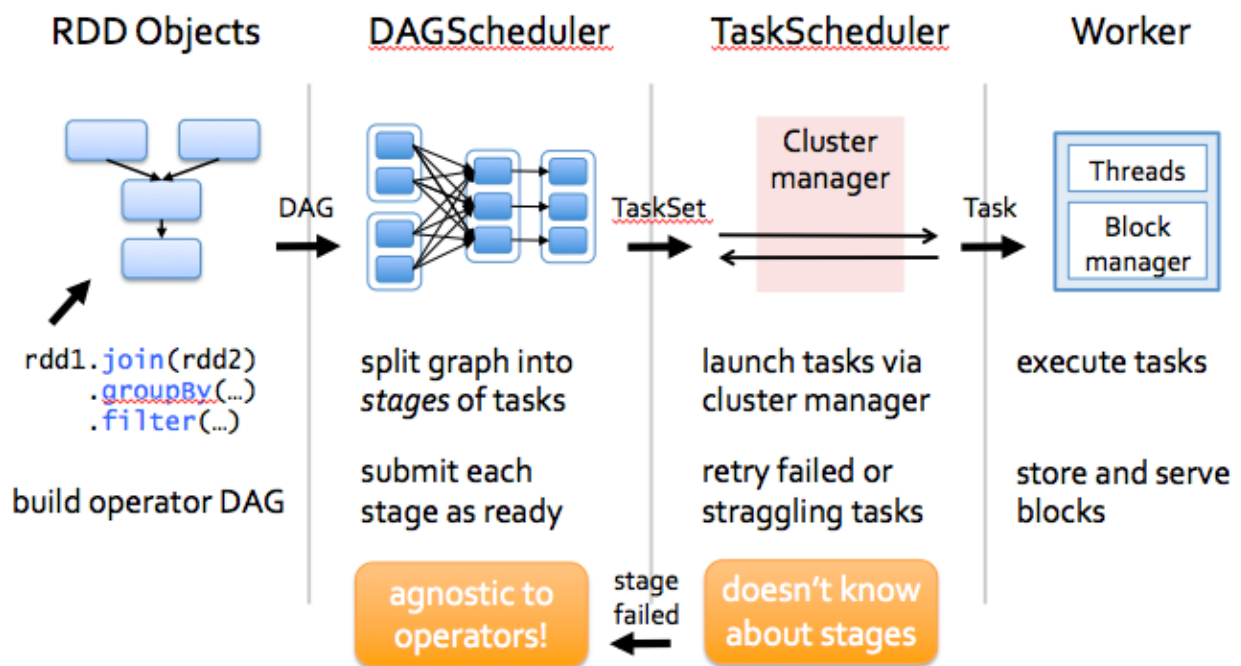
RDD Objects

DAG

rdd1.join(rdd2)
.groupBy(…)
.filter(…)

build operator DAG

DAGScheduler

split graph into *stages* of tasks

submit each stage as ready

agnostic to operators!

TaskSet

stage failed

TaskScheduler

Cluster manager

launch tasks via cluster manager

retry failed or straggling tasks

doesn't know about stages

Task

Worker

Threads

Block manager

execute tasks

store and serve blocks